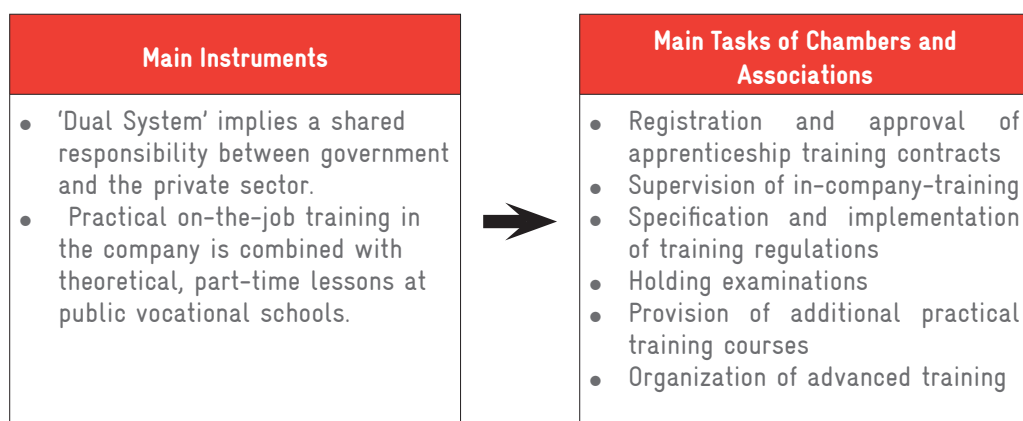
Main Instruments

- 'Dual System' implies a shared responsibility between government and the private sector.
- Practical on-the-job training in the company is combined with theoretical, part-time lessons at public vocational schools.

Main Tasks of Chambers and Associations

- Registration and approval of apprenticeship training contracts
- Supervision of in-company-training
- Specification and implementation of training regulations
- Holding examinations
- Provision of additional practical training courses
- Organization of advanced training